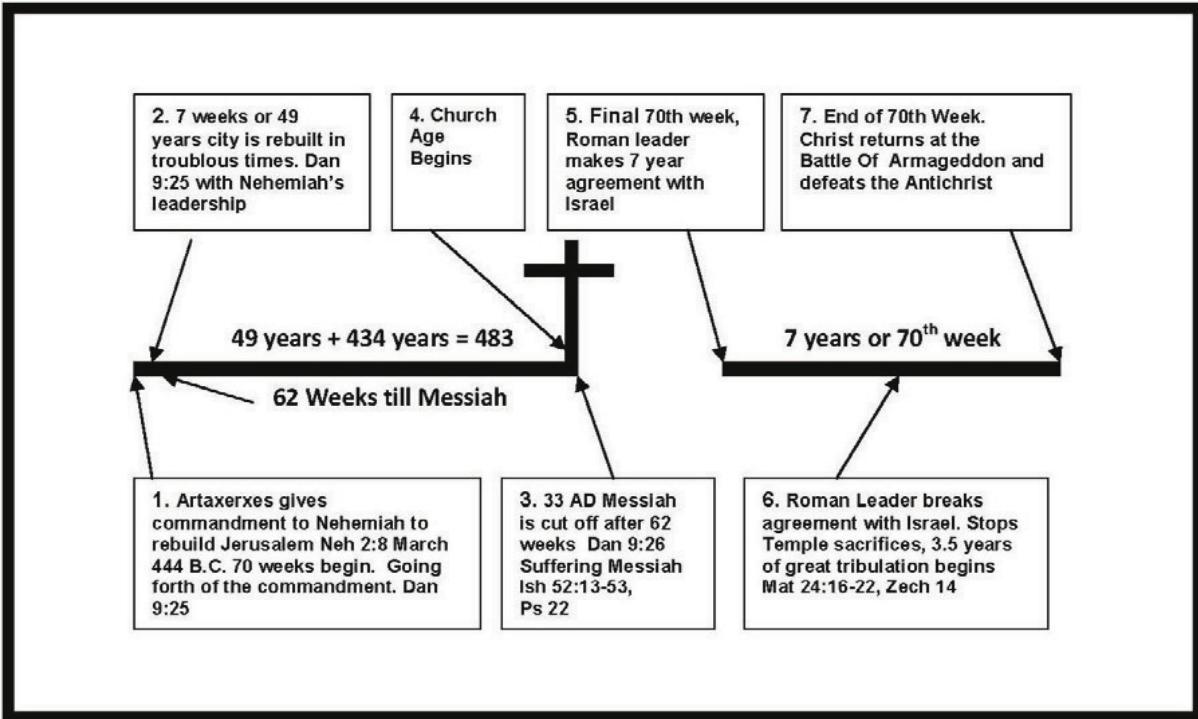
2. 7 weeks or 49 years city is rebuilt in troublous times. Dan 9:25 with Nehemiah's leadership

4. Church Age Begins

5. Final 70th week, Roman leader makes 7 year agreement with Israel

7. End of 70th Week. Christ returns at the Battle Of Armageddon and defeats the Antichrist

49 years + 434 years = 483

7 years or 70$^{th}$ week

62 Weeks till Messiah

1. Artaxerxes gives commandment to Nehemiah to rebuild Jerusalem Neh 2:8 March 444 B.C. 70 weeks begin. Going forth of the commandment. Dan 9:25

3. 33 AD Messiah is cut off after 62 weeks Dan 9:26 Suffering Messiah Ish 52:13-53, Ps 22

6. Roman Leader breaks agreement with Israel. Stops Temple sacrifices, 3.5 years of great tribulation begins Mat 24:16-22, Zech 14